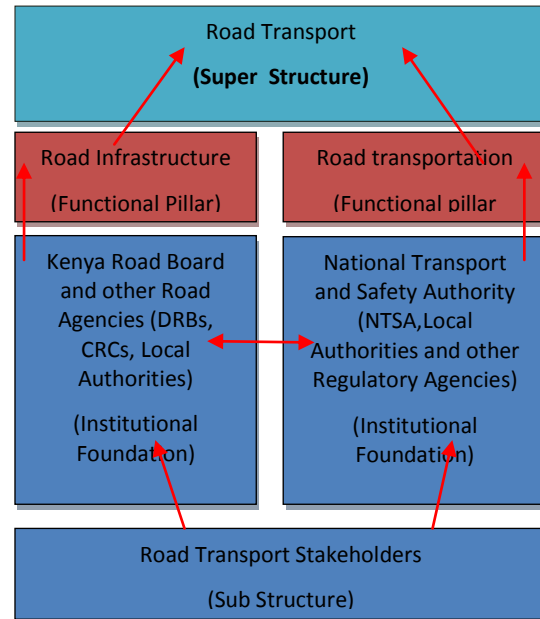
Road Transport

(Super Structure)

Road Infrastructure

(Functional Pillar)

Road transportation

(Functional pillar

Kenya Road Board and other Road Agencies (DRBs, CRCs, Local Authorities)

(Institutional Foundation)

National Transport and Safety Authority (NTSA,Local Authorities and other Regulatory Agencies)

(Institutional Foundation)

Road Transport Stakeholders

(Sub Structure)